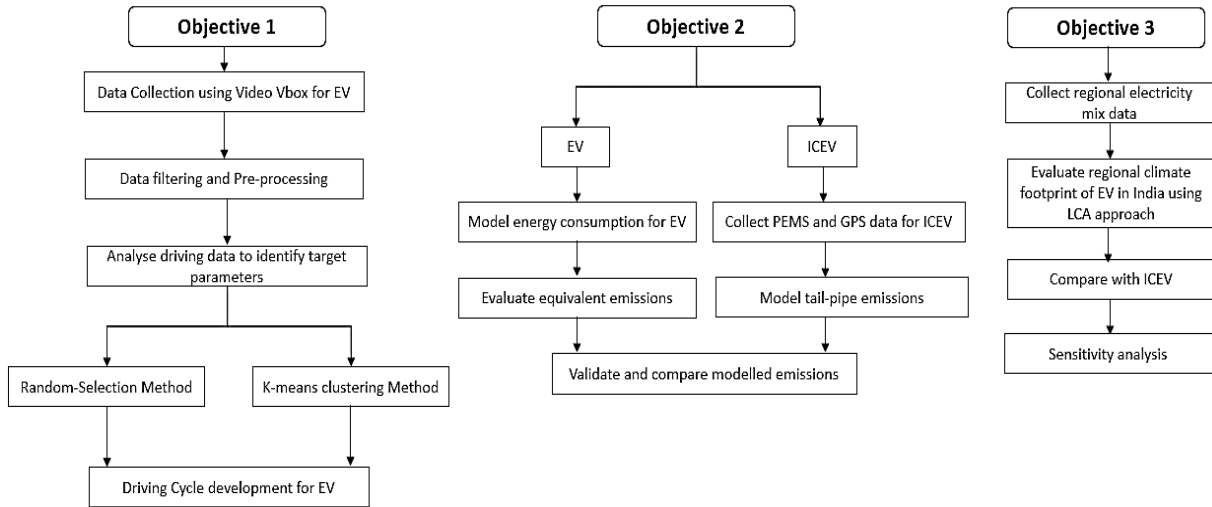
Objective 1

Data Collection using Video Vbox for EV

Data filtering and Pre-processing

Analyse driving data to identify target parameters

Random-Selection Method

K-means clustering Method

Driving Cycle development for EV

Objective 2

EV

ICEV

Model energy consumption for EV

Collect PEMS and GPS data for ICEV

Evaluate equivalent emissions

Model tail-pipe emissions

Validate and compare modelled emissions

Objective 3

Collect regional electricity mix data

Evaluate regional climate footprint of EV in India using LCA approach

Compare with ICEV

Sensitivity analysis